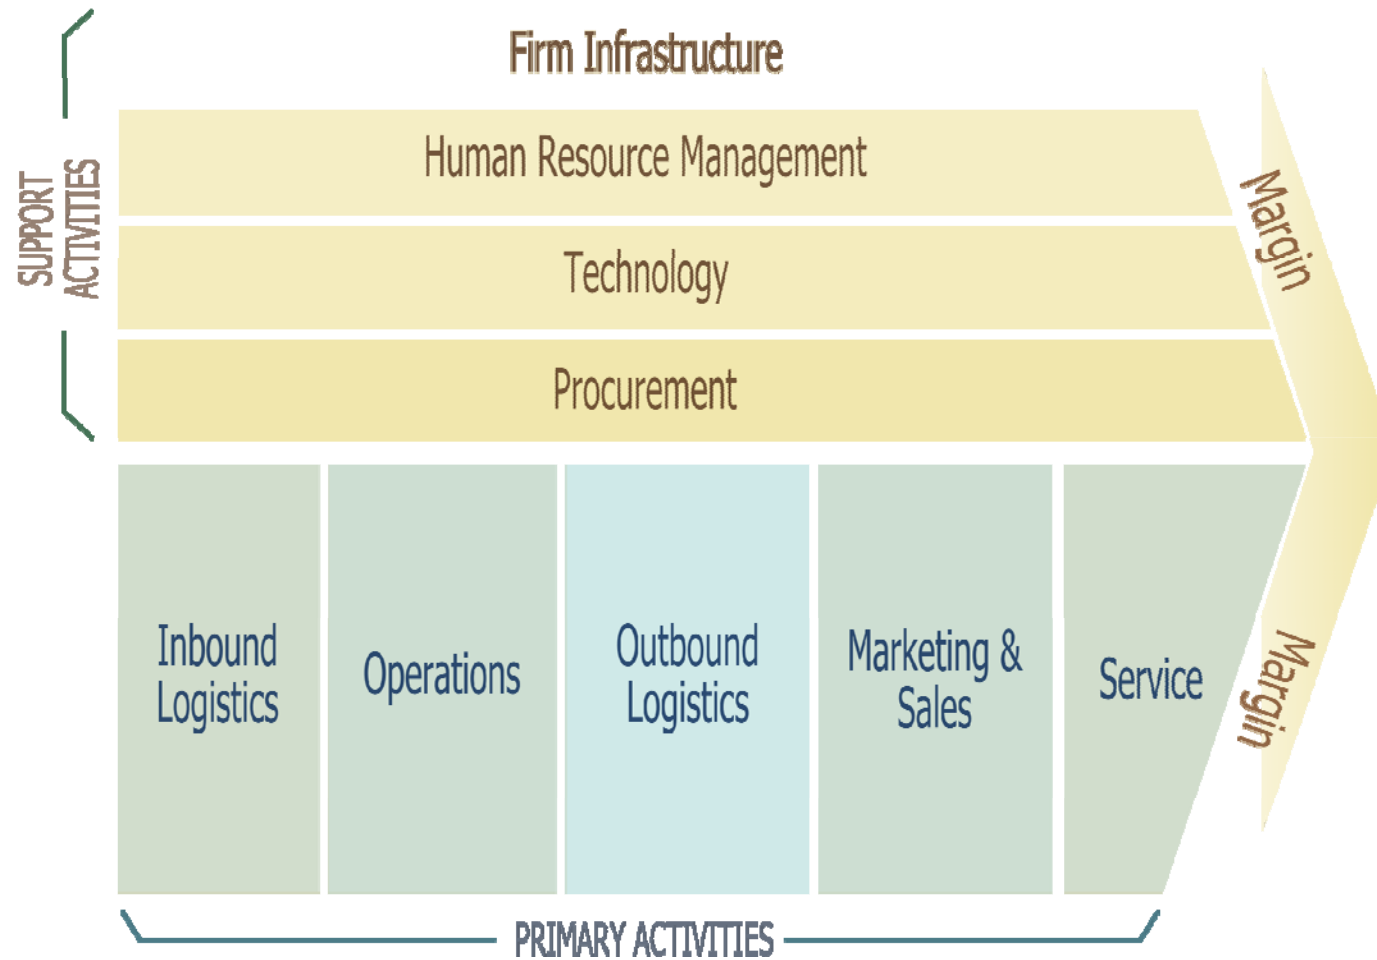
SUPPORT ACTIVITIES

Firm Infrastructure

Human Resource Management

Technology

Procurement

Margin

Inbound Logistics

Operations

Outbound Logistics

Marketing & Sales

Service

Margin

PRIMARY ACTIVITIES